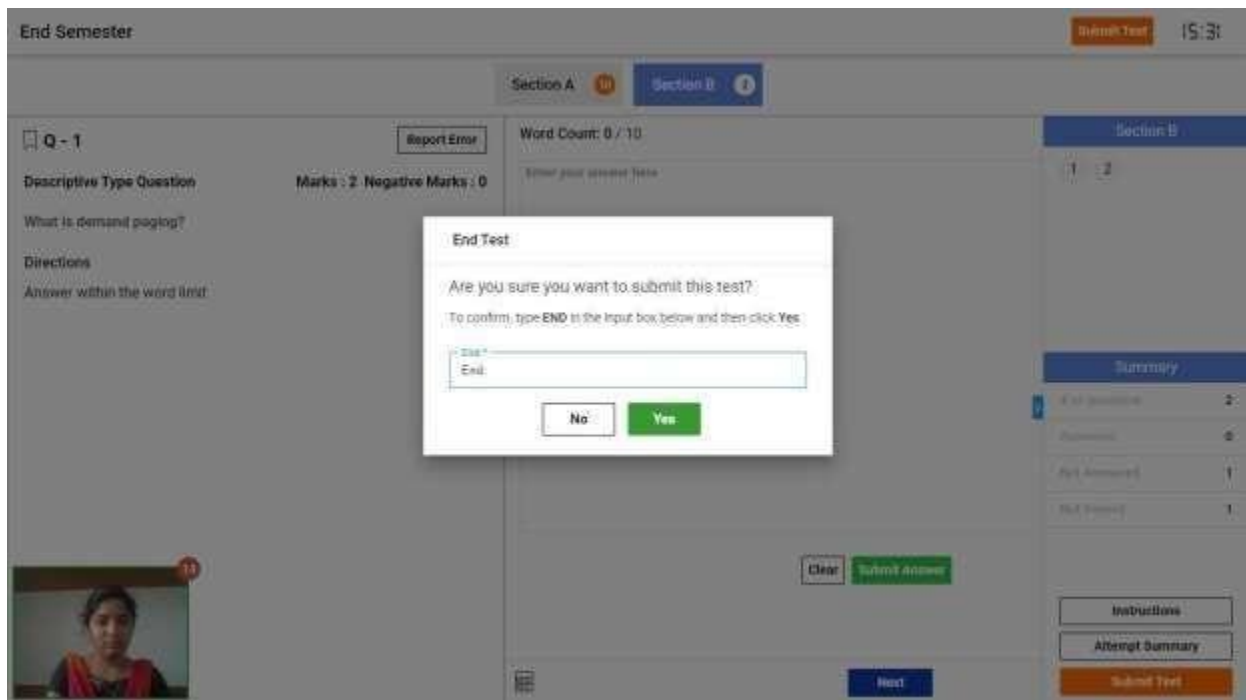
End Semester

Submit Test 15:31

Section A 10 Section B 2

Q - 1

Report Error

Descriptive Type Question

Marks : 2 Negative Marks : 0

What is demand paging?

Directions

Answer within the word limit

Word Count: 0 / 10

Enter your answer here

End Test

Are you sure you want to submit this test?

To confirm, type **END** in the input box below and then click **Yes**

End *

End

No Yes

Clear Submit Answer

Next

Section B

1 2

Summary

# of questions 2

Answered 0

Not Answered 1

Not Visited 1

Instructions

Attempt Summary

Submit Test

14